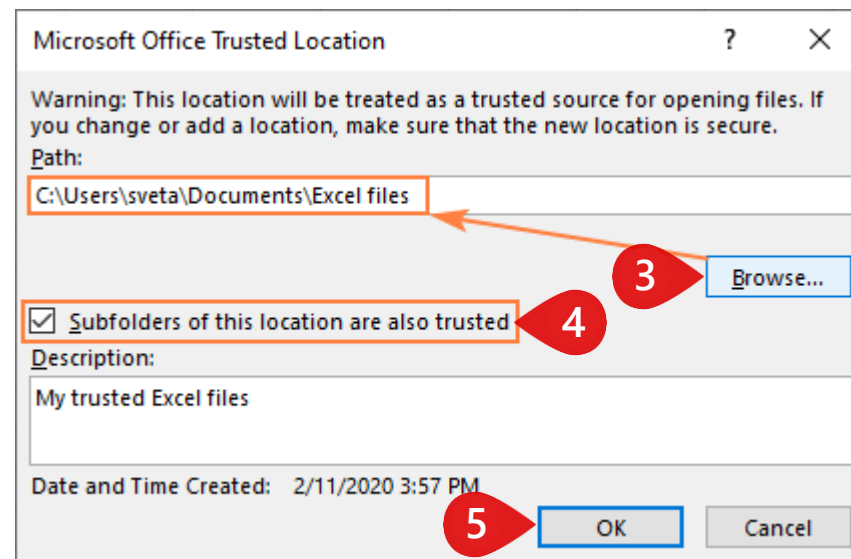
Microsoft Office Trusted Location ? ✕

Warning: This location will be treated as a trusted source for opening files. If you change or add a location, make sure that the new location is secure.

Path:

C:\Users\sveta\Documents\Excel files

3

Browse...

Subfolders of this location are also trusted

4

Description:

My trusted Excel files

Date and Time Created: 2/11/2020 3:57 PM

5

OK

Cancel